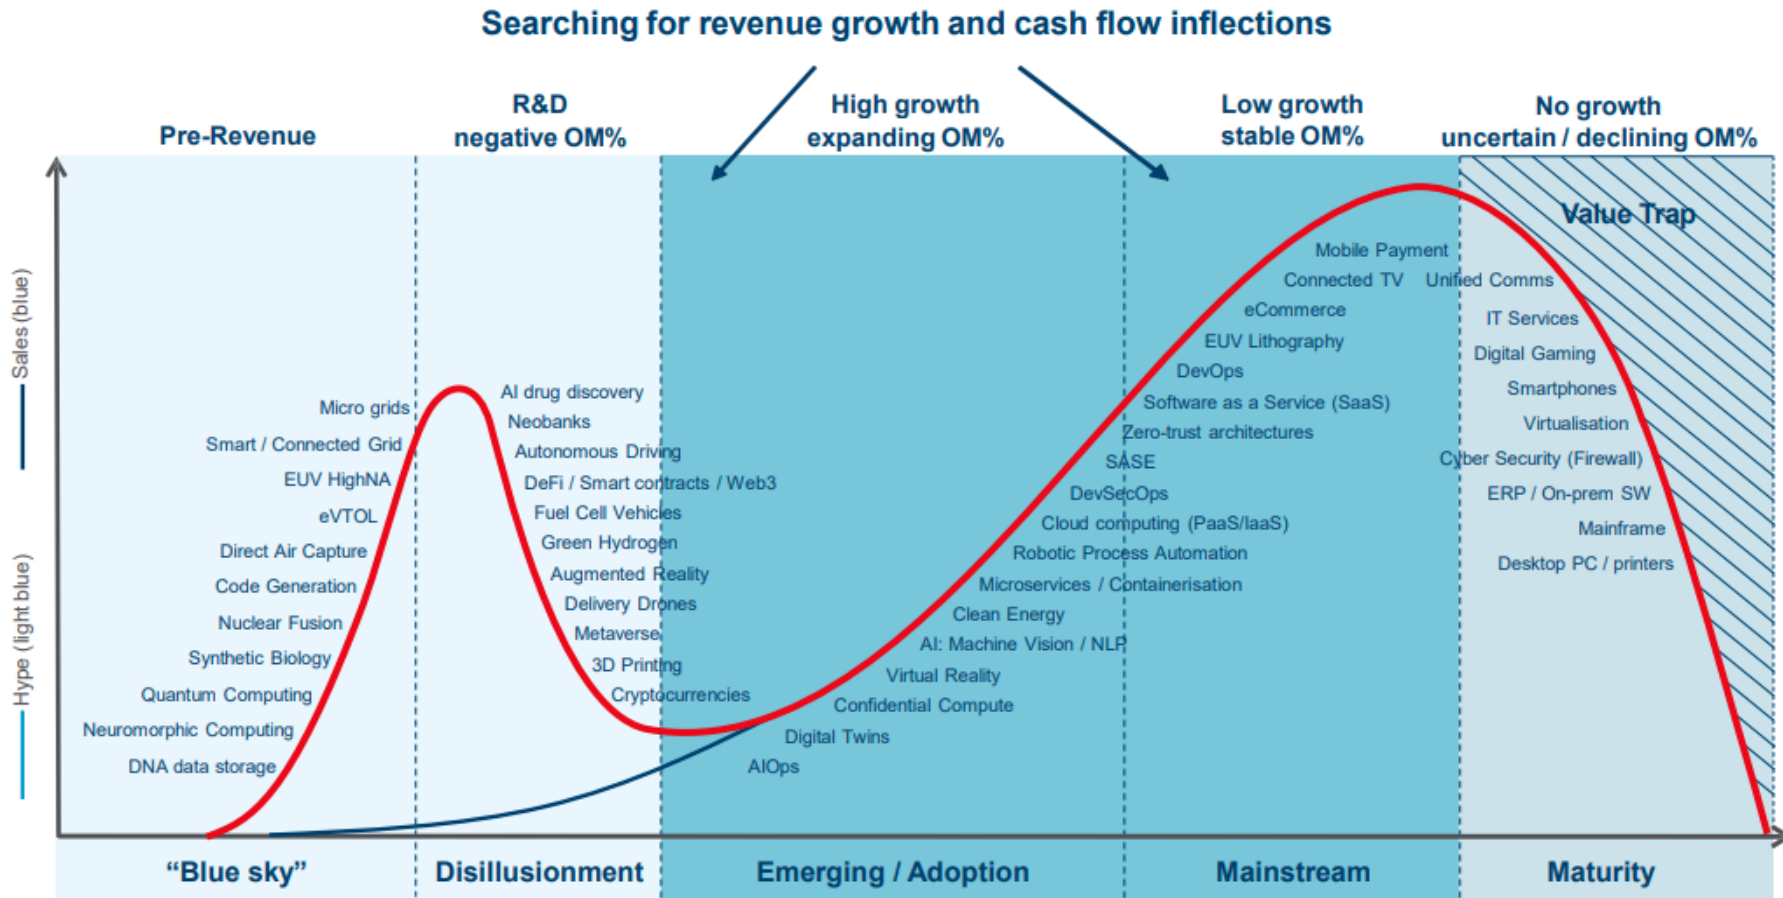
Searching for revenue growth and cash flow inflections

Pre-Revenue

R&D negative OM%

High growth expanding OM%

Low growth stable OM%

No growth uncertain / declining OM%

Value Trap

Sales (blue)

Hype (light blue)

Micro grids
Smart / Connected Grid
EUV HighNA
eVTOL
Direct Air Capture
Code Generation
Nuclear Fusion
Synthetic Biology
Quantum Computing
Neuromorphic Computing
DNA data storage

AI drug discovery
Neobanks
Autonomous Driving
DeFi / Smart contracts / Web3
Fuel Cell Vehicles
Green Hydrogen
Augmented Reality
Delivery Drones
Metaverse
3D Printing
Cryptocurrencies

Mobile Payment
Connected TV
eCommerce
EUV Lithography
DevOps
Software as a Service (SaaS)
Zero-trust architectures
SASE
DevSecOps
Cloud computing (PaaS/IaaS)
Robotic Process Automation
Microservices / Containerisation
Clean Energy
AI: Machine Vision / NLP
Virtual Reality
Confidential Compute
Digital Twins
AIOps

Unified Comms
IT Services
Digital Gaming
Smartphones
Virtualisation
Cyber Security (Firewall)
ERP / On-prem SW
Mainframe
Desktop PC / printers

“Blue sky”

Disillusionment

Emerging / Adoption

Mainstream

Maturity